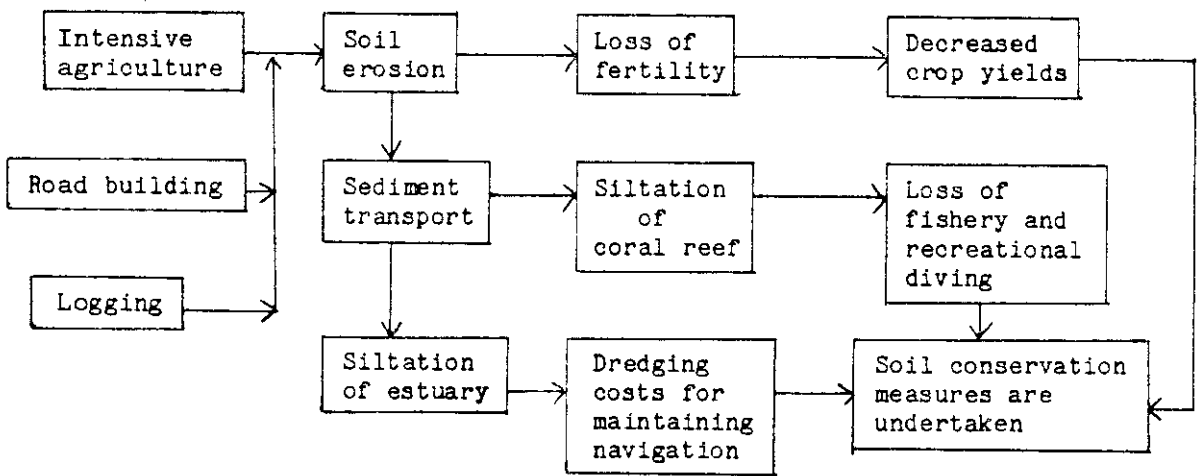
Intensive agriculture

Road building

Logging

Soil erosion

Loss of fertility

Decreased crop yields

Sediment transport

Siltation of coral reef

Loss of fishery and recreational diving

Siltation of estuary

Dredging costs for maintaining navigation

Soil conservation measures are undertaken